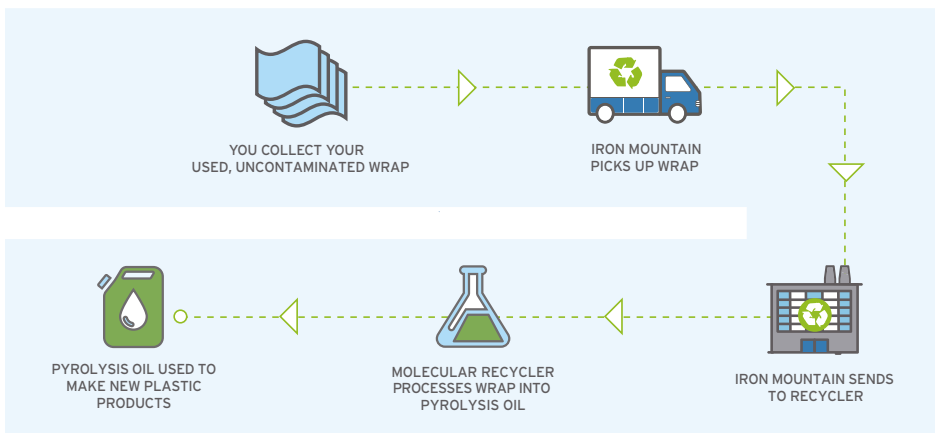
YOU COLLECT YOUR USED, UNCONTAMINATED WRAP

IRON MOUNTAIN PICKS UP WRAP

IRON MOUNTAIN SENDS TO RECYCLER

MOLECULAR RECYCLER PROCESSES WRAP INTO PYROLYSIS OIL

PYROLYSIS OIL USED TO MAKE NEW PLASTIC PRODUCTS